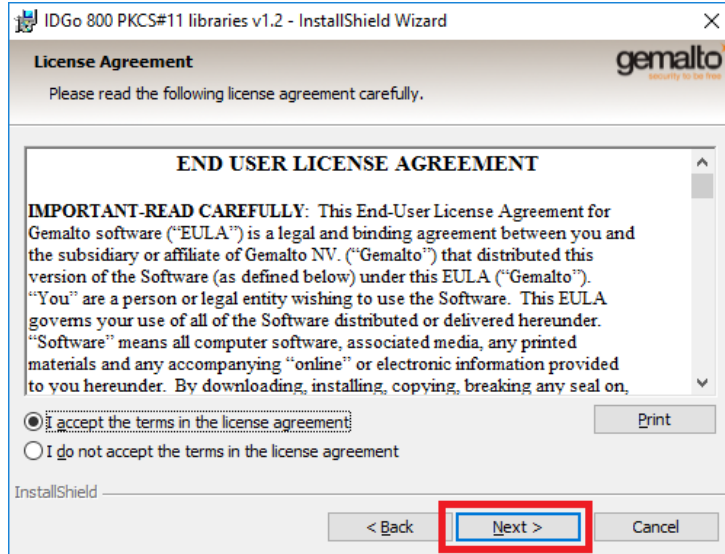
IDGo 800 PKCS#11 libraries v1.2 - InstallShield Wizard

License Agreement

Please read the following license agreement carefully.

gemalto
security to be free

END USER LICENSE AGREEMENT

IMPORTANT-READ CAREFULLY: This End-User License Agreement for Gemalto software ("EULA") is a legal and binding agreement between you and the subsidiary or affiliate of Gemalto NV. ("Gemalto") that distributed this version of the Software (as defined below) under this EULA ("Gemalto"). "You" are a person or legal entity wishing to use the Software. This EULA governs your use of all of the Software distributed or delivered hereunder. "Software" means all computer software, associated media, any printed materials and any accompanying "online" or electronic information provided to you hereunder. By downloading, installing, copying, breaking any seal on,

I accept the terms in the license agreement

I do not accept the terms in the license agreement

Print

InstallShield

< Back

Next >

Cancel